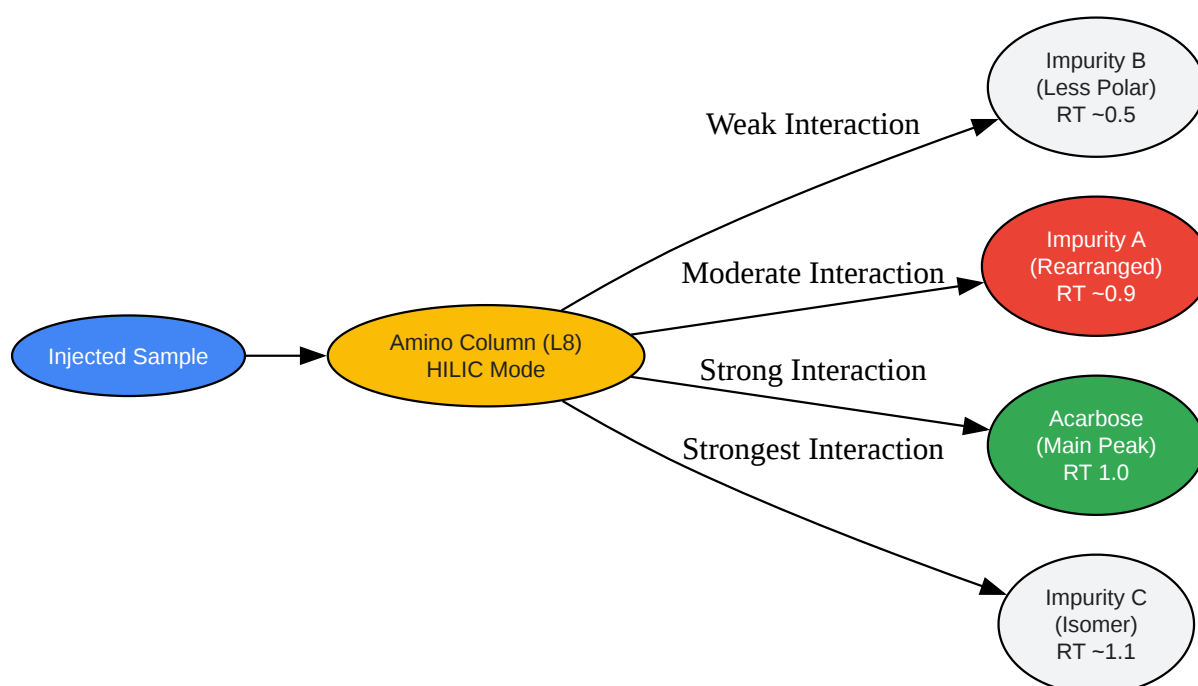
Injected Sample

Amino Column (L8)
HILIC Mode

Weak Interaction

Impurity B
(Less Polar)
RT ~0.5

Moderate Interaction

Impurity A
(Rearranged)
RT ~0.9

Strong Interaction

Acarbose
(Main Peak)
RT 1.0

Strongest Interaction

Impurity C
(Isomer)
RT ~1.1